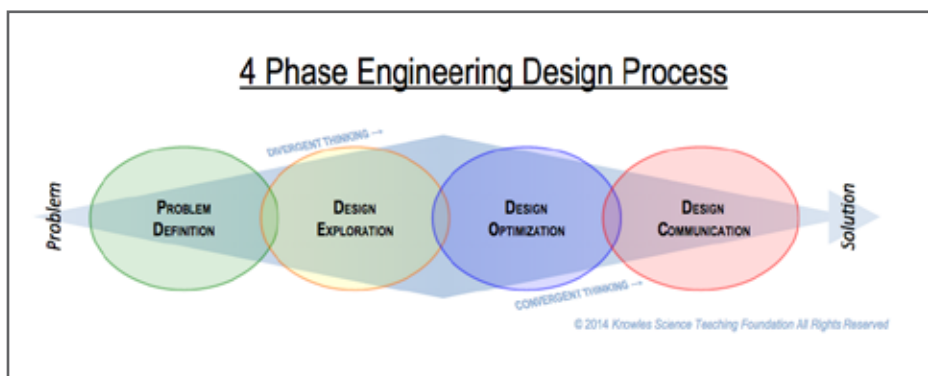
4 Phase Engineering Design Process

DIVERGENT THINKING →

Problem

PROBLEM DEFINITION

DESIGN EXPLORATION

DESIGN OPTIMIZATION

DESIGN COMMUNICATION

Solution

CONVERGENT THINKING →

© 2014 Knowles Science Teaching Foundation All Rights Reserved